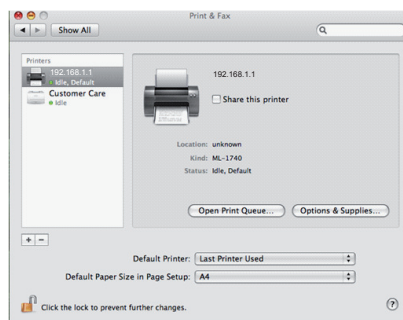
Print & Fax

Show All

Printers

192.168.1.1
Idle, Default

Customer Care
Idle

192.168.1.1

Share this printer

Location: unknown
Kind: ML-1740
Status: Idle, Default

Open Print Queue...

Options & Supplies...

+ −

Default Printer: Last Printer Used

Default Paper Size in Page Setup: A4

Click the lock to prevent further changes.

?